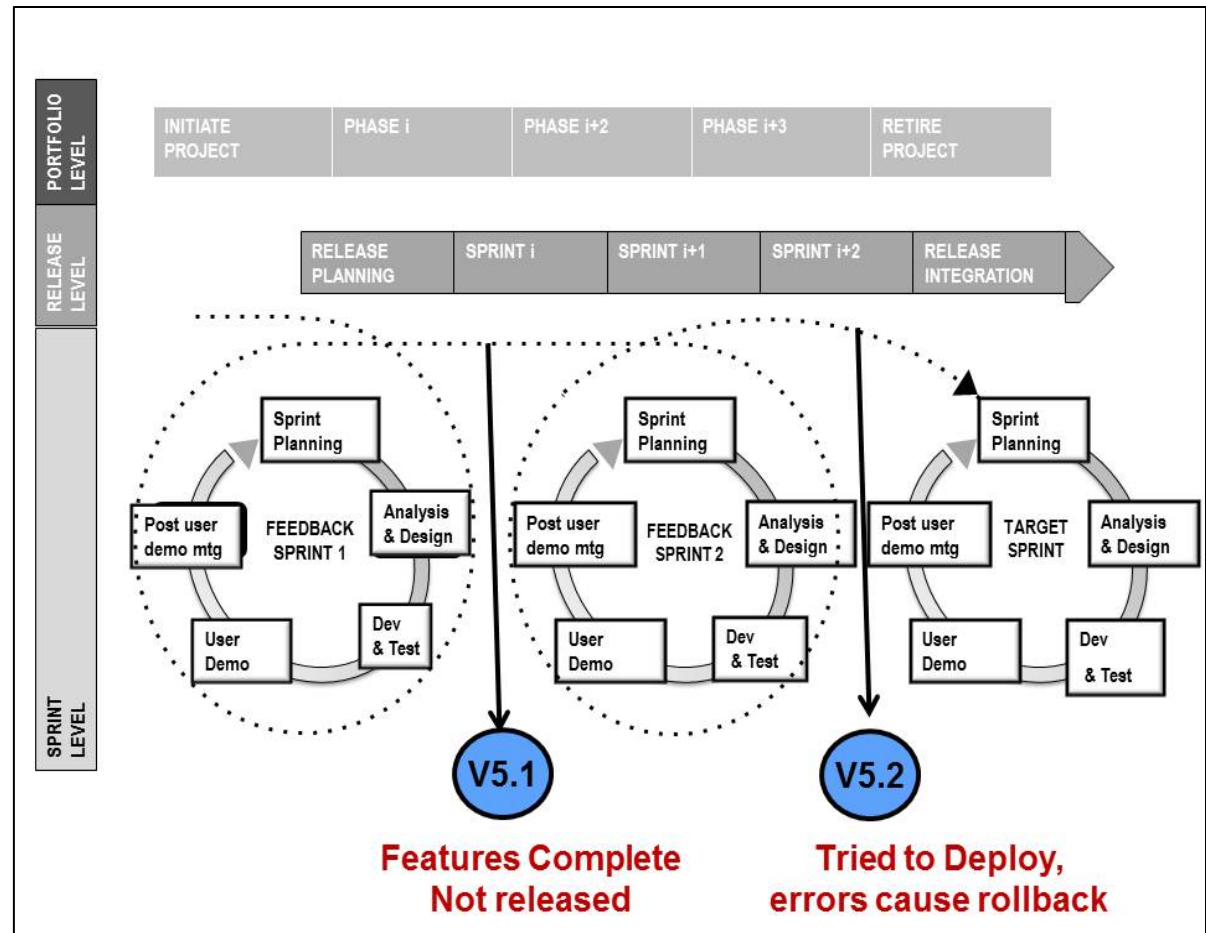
PORTFOLIO LEVEL

INITIATE PROJECT | PHASE i | PHASE i+2 | PHASE i+3 | RETIRE PROJECT

RELEASE LEVEL

RELEASE PLANNING | SPRINT i | SPRINT i+1 | SPRINT i+2 | RELEASE INTEGRATION

SPRINT LEVEL

Sprint Planning
Analysis & Design
Dev & Test
User Demo
Post user demo mtg
FEEDBACK SPRINT 1

Sprint Planning
Analysis & Design
Dev & Test
User Demo
Post user demo mtg
FEEDBACK SPRINT 2

Sprint Planning
Analysis & Design
Dev & Test
User Demo
Post user demo mtg
TARGET SPRINT

V5.1
Features Complete Not released

V5.2
Tried to Deploy, errors cause rollback